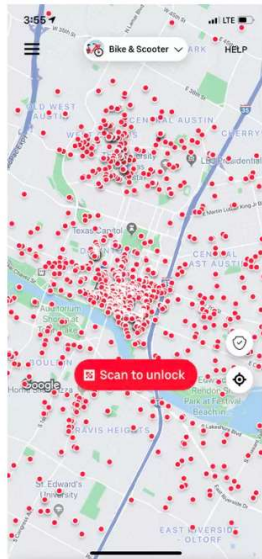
3:55

LTE

Bike & Scooter

ARK

HELP

OLD WEST AUSTIN

CENTRAL AUSTIN

CHERRYW

L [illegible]

Texas Capitol

Martin Luther King Jr Blvd

CENTRAL EAST AUSTIN

Auditorium Shores at Town Lake

Scan to unlock

Google

Home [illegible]

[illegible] Park at Festival Beach

TRAVIS HEIGHTS

St. Edward's University

EAST RIVERSIDE OLTORF